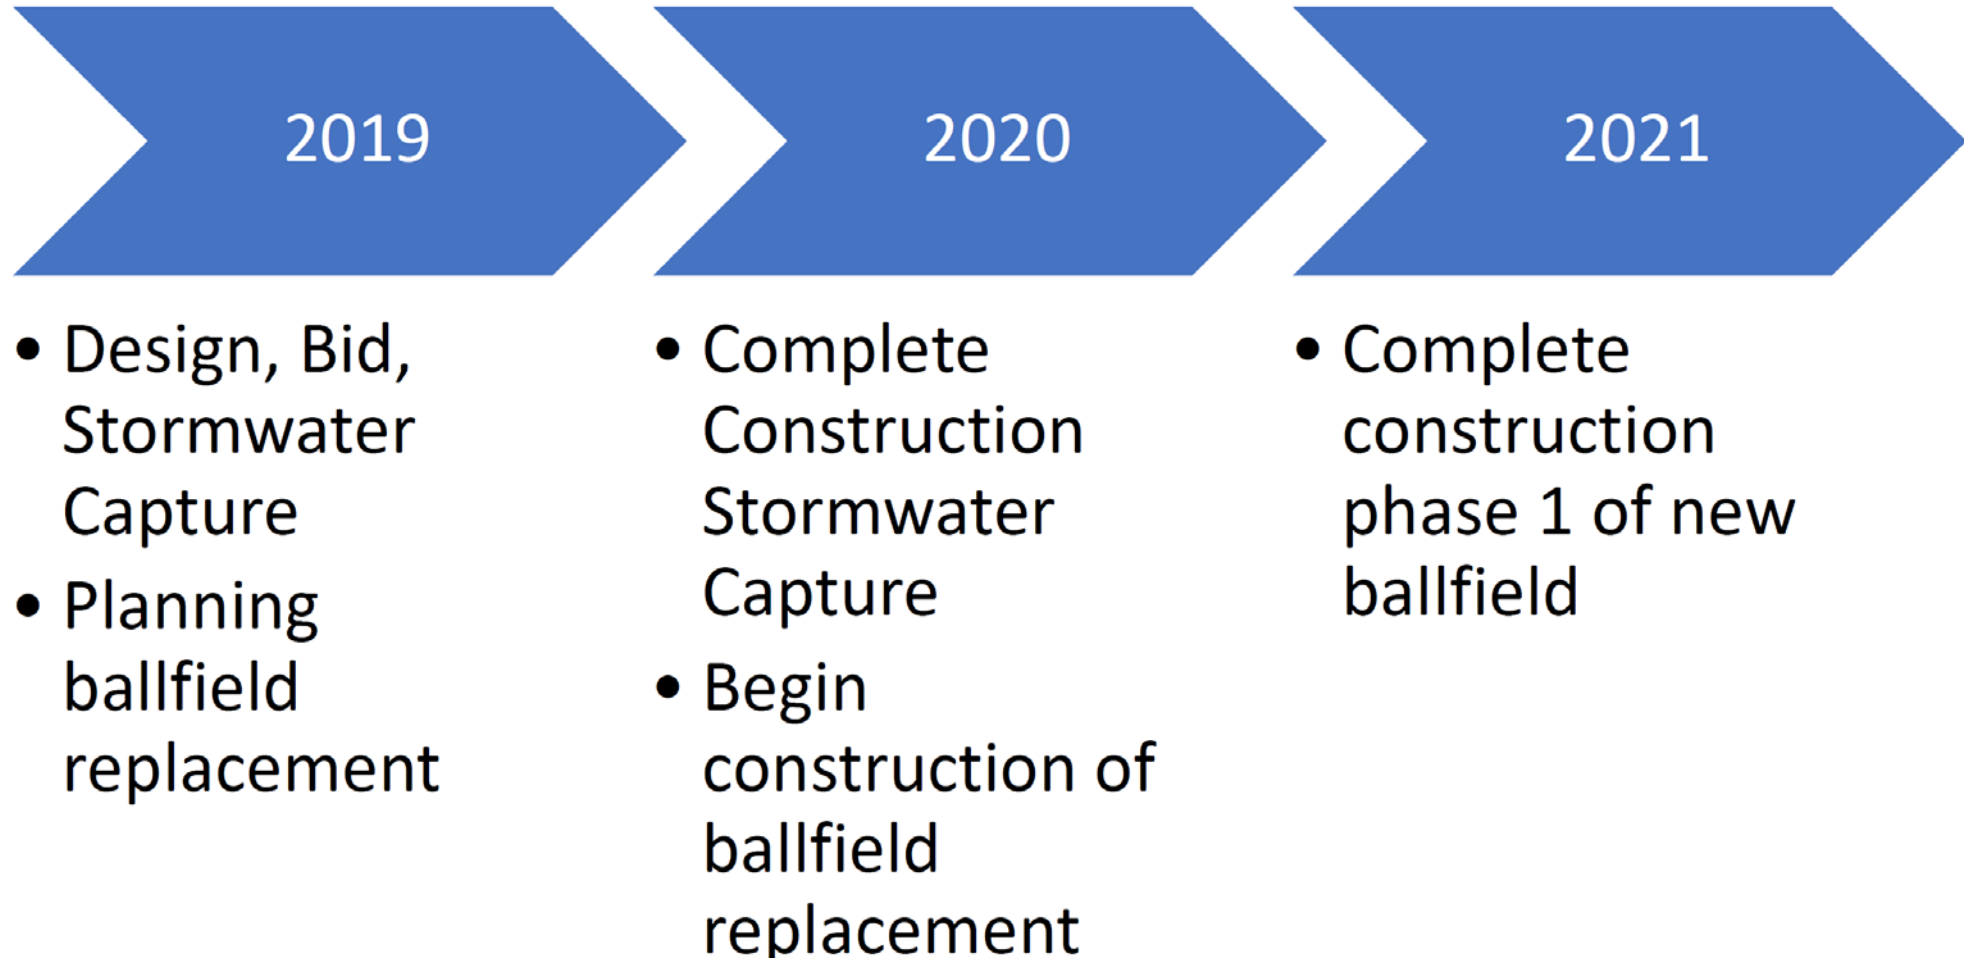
2019

2020

2021

• Design, Bid, Stormwater Capture
• Planning ballfield replacement

• Complete Construction Stormwater Capture
• Begin construction of ballfield replacement

• Complete construction phase 1 of new ballfield